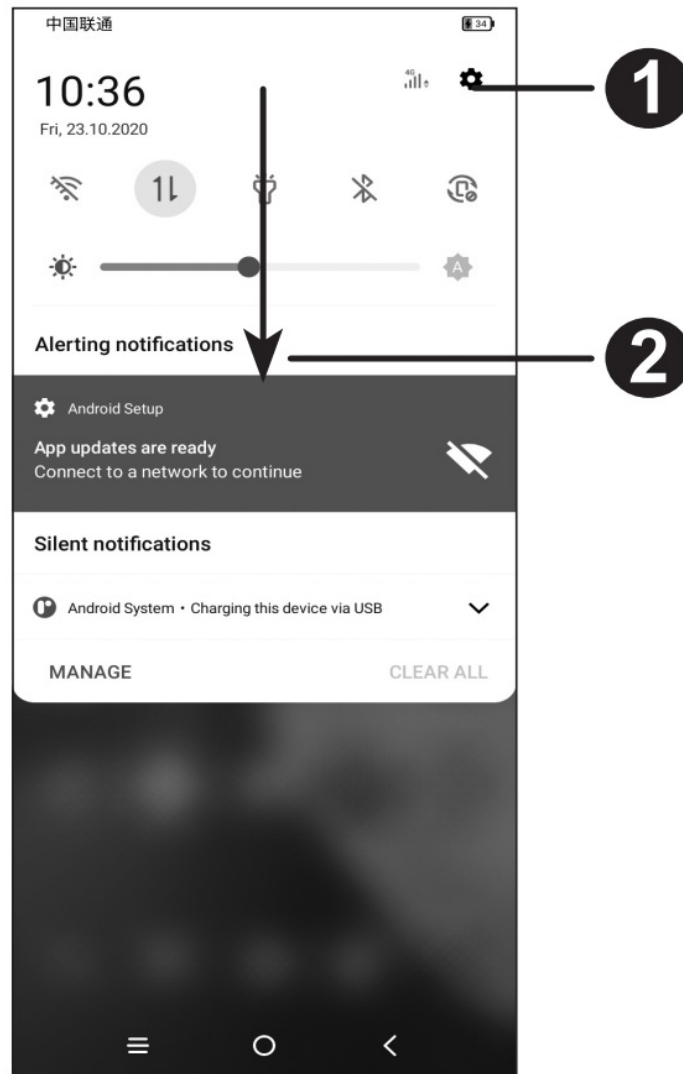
中国联通

34

10:36

Fri, 23.10.2020

4G

1

A

Alerting notifications

2

Android Setup

App updates are ready
Connect to a network to continue

Silent notifications

Android System • Charging this device via USB

MANAGE

CLEAR ALL